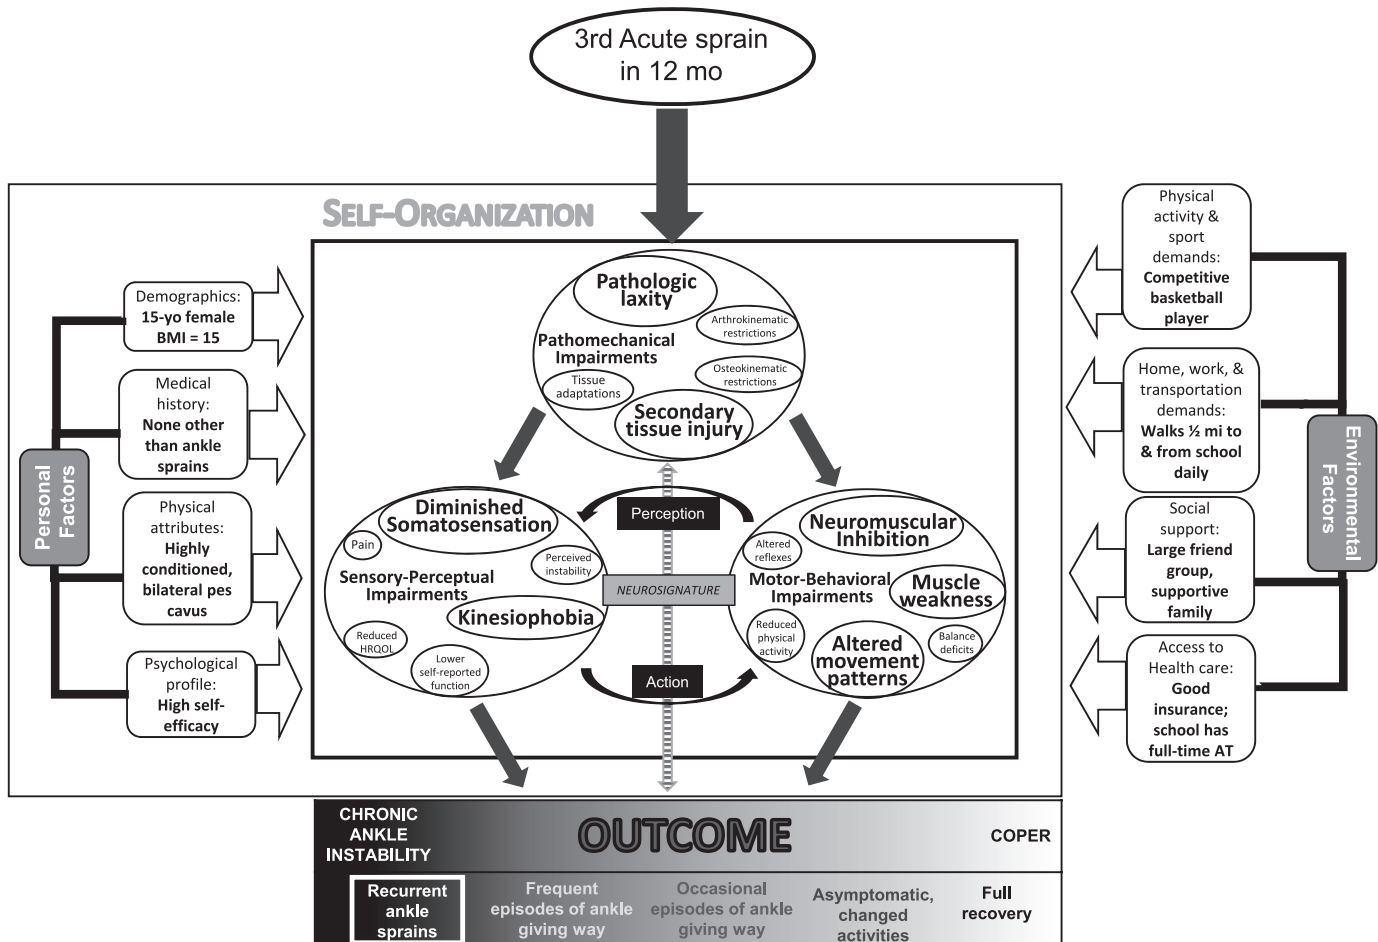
3rd Acute sprain in 12 mo

SELF-ORGANIZATION

Personal Factors

Demographics: 15-yo female BMI = 15

Medical history: None other than ankle sprains

Physical attributes: Highly conditioned, bilateral pes cavus

Psychological profile: High self-efficacy

Pathologic laxity

Arthrokinematic restrictions

Pathomechanical Impairments

Osteokinematic restrictions

Tissue adaptations

Secondary tissue injury

Diminished Somatosensation

Pain

Perceived instability

Sensory-Perceptual Impairments

Kinesiophobia

Reduced HRQOL

Lower self-reported function

Perception

NEUROSIGNATURE

Action

Neuromuscular Inhibition

Altered reflexes

Motor-Behavioral Impairments

Muscle weakness

Reduced physical activity

Altered movement patterns

Balance deficits

Environmental Factors

Physical activity & sport demands: Competitive basketball player

Home, work, & transportation demands: Walks ½ mi to & from school daily

Social support: Large friend group, supportive family

Access to Health care: Good insurance; school has full-time AT

CHRONIC ANKLE INSTABILITY

OUTCOME

COPER

Recurrent ankle sprains

Frequent episodes of ankle giving way

Occasional episodes of ankle giving way

Asymptomatic, changed activities

Full recovery